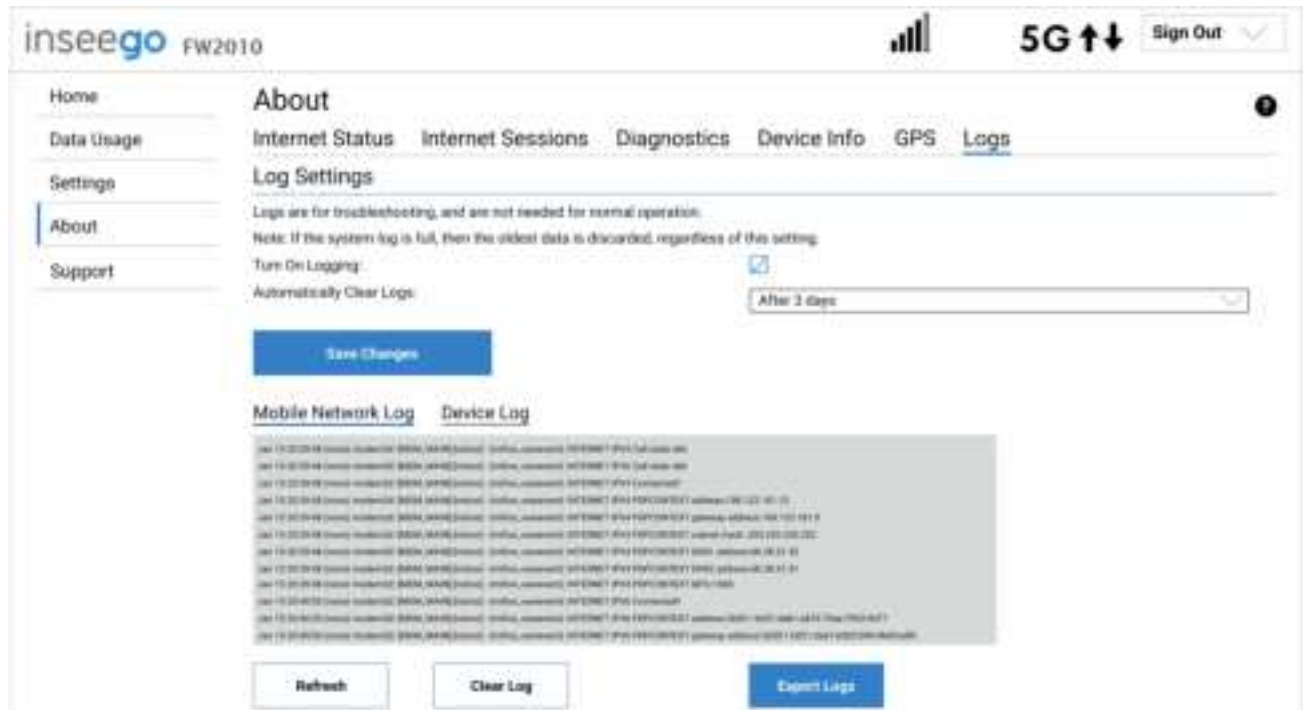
inseego FW2010

5G

Sign Out

Home

Data Usage

Settings

About

Support

About

Internet Status Internet Sessions Diagnostics Device Info GPS Logs

Log Settings

Logs are for troubleshooting, and are not needed for normal operation.

Note: If the system log is full, then the oldest data is discarded, regardless of this setting.

Turn On Logging:

Automatically Clear Logs:

After 3 days

Save Changes

Mobile Network Log Device Log

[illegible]

Refresh

Clear Log

Export Logs